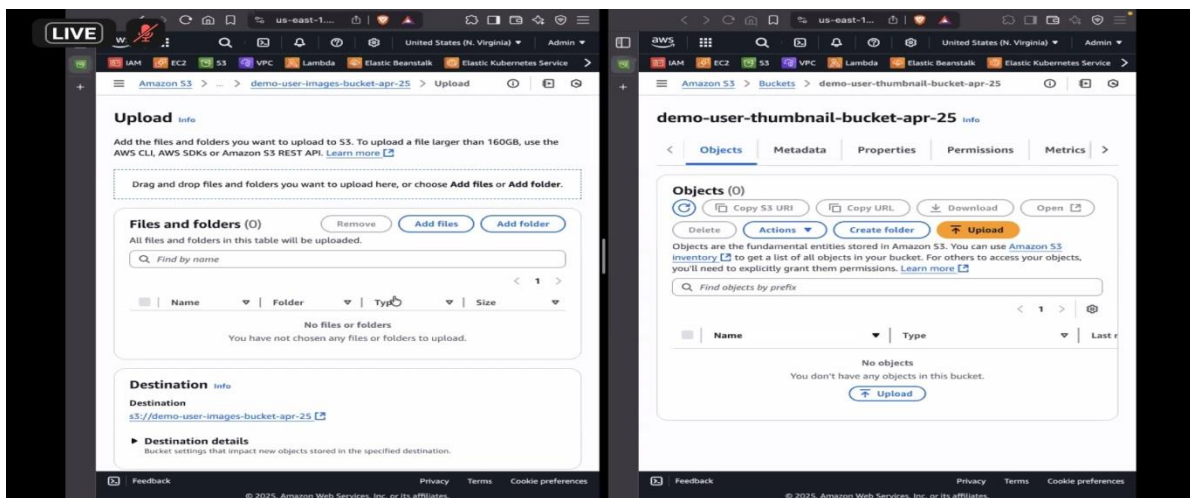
LIVE

us-east-1...

United States (N. Virginia) ▾ Admin ▾

IAM EC2 S3 VPC Lambda Elastic Beanstalk Elastic Kubernetes Service

Amazon S3 > ... > demo-user-images-bucket-apr-25 > Upload

Upload Info

Add the files and folders you want to upload to S3. To upload a file larger than 160GB, use the AWS CLI, AWS SDKs or Amazon S3 REST API. Learn more

Drag and drop files and folders you want to upload here, or choose Add files or Add folder.

Files and folders (0) Remove Add files Add folder

All files and folders in this table will be uploaded.

Find by name

< 1 >

| Name | Folder | Type | Size |
|---|---|---|---|

No files or folders

You have not chosen any files or folders to upload.

Destination Info

Destination

s3://demo-user-images-bucket-apr-25

▶ Destination details

Bucket settings that impact new objects stored in the specified destination.

Feedback Privacy Terms Cookie preferences

© 2025, Amazon Web Services, Inc. or its affiliates.

us-east-1...

United States (N. Virginia) ▾ Admin ▾

IAM EC2 S3 VPC Lambda Elastic Beanstalk Elastic Kubernetes Service

Amazon S3 > Buckets > demo-user-thumbnail-bucket-apr-25

demo-user-thumbnail-bucket-apr-25 Info

Objects Metadata Properties Permissions Metrics

Objects (0)

Copy S3 URI Copy URL Download Open

Delete Actions ▼ Create folder Upload

Objects are the fundamental entities stored in Amazon S3. You can use Amazon S3 inventory to get a list of all objects in your bucket. For others to access your objects, you'll need to explicitly grant them permissions. Learn more

Find objects by prefix

< 1 >

| Name | Type | Last r |
|---|---|---|

No objects

You don't have any objects in this bucket.

Upload

Feedback Privacy Terms Cookie preferences

© 2025, Amazon Web Services, Inc. or its affiliates.